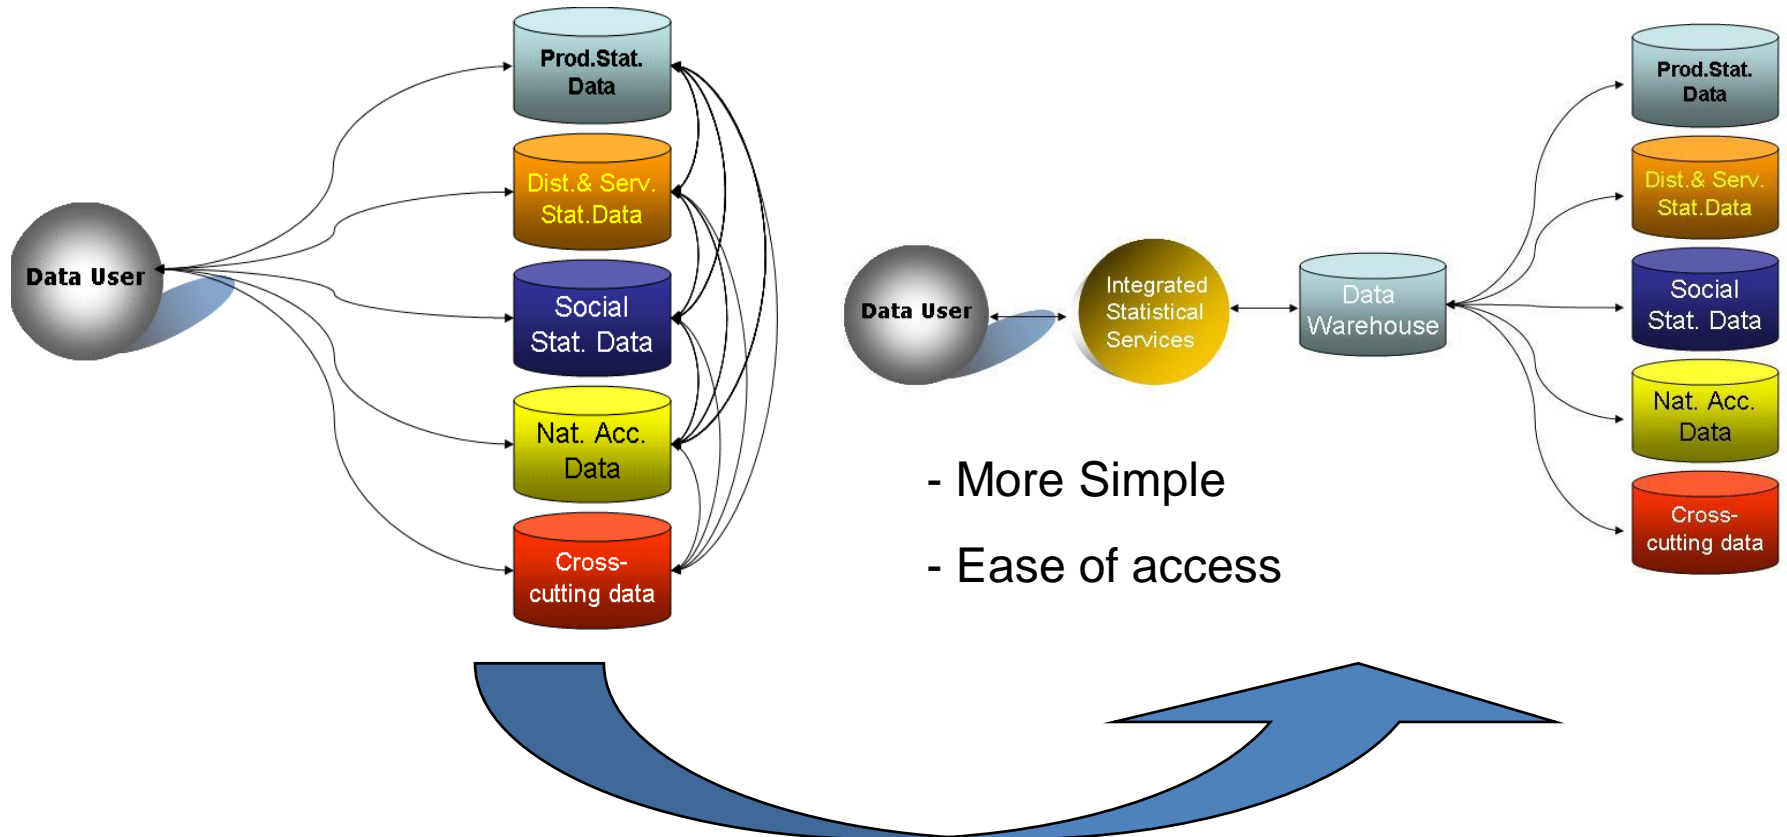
Data User

Prod.Stat. Data

Dist.& Serv. Stat.Data

Social Stat. Data

Nat. Acc. Data

Cross-cutting data

Data User

Integrated Statistical Services

Data Warehouse

Prod.Stat. Data

Dist.& Serv. Stat.Data

Social Stat. Data

Nat. Acc. Data

Cross-cutting data

- More Simple

- Ease of access